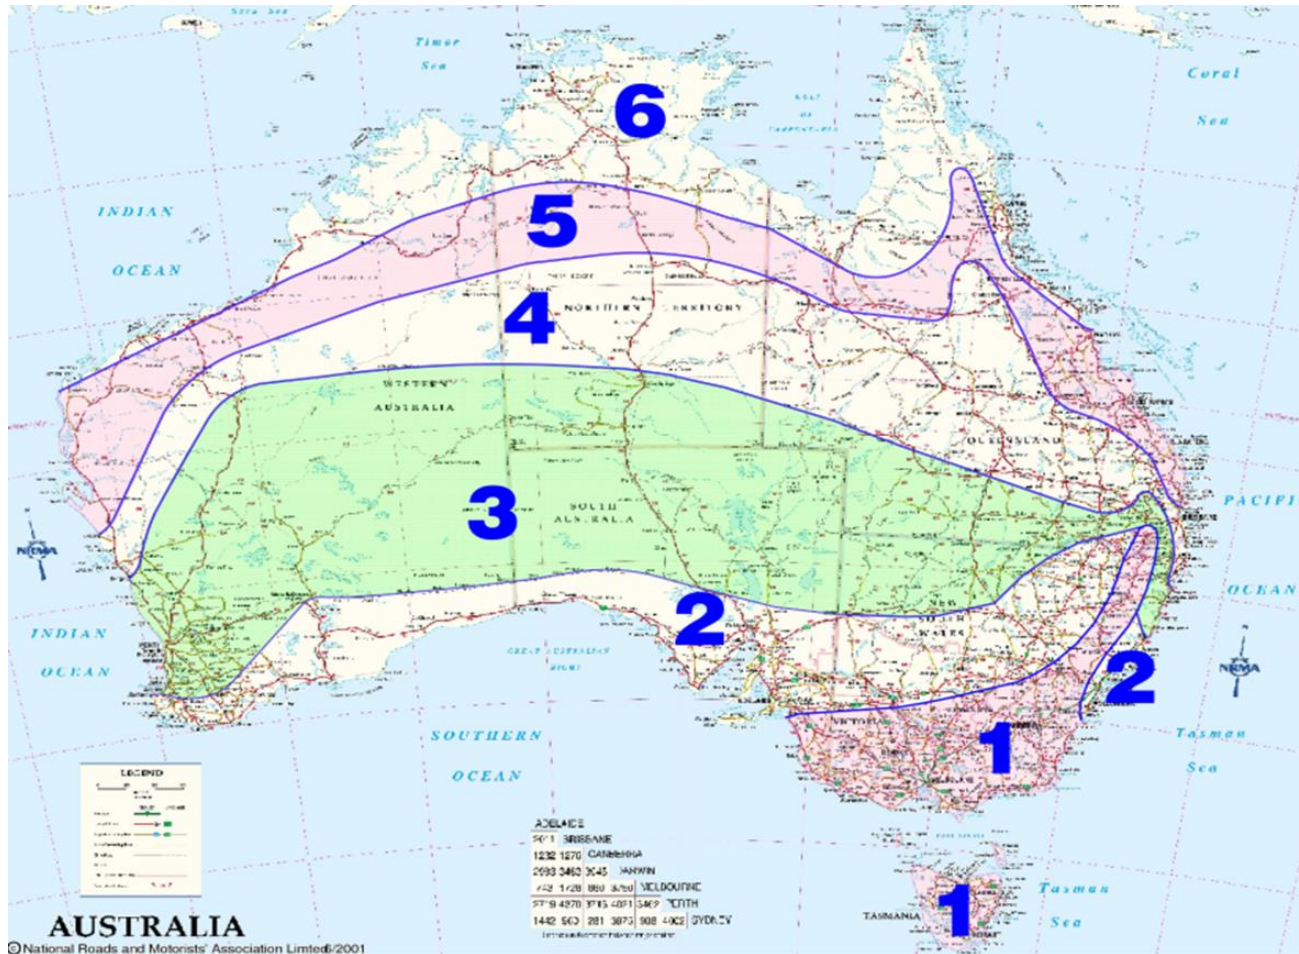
Timor Sea

Coral Sea

6

INDIAN OCEAN

5

4

NORTHERN TERRITORY

WESTERN AUSTRALIA

QUEENSLAND

3

SOUTH AUSTRALIA

PACIFIC OCEAN

NRMA

INDIAN OCEAN

2

NEW SOUTH WALES

GREAT AUSTRALIAN BIGHT

2

NRMA

VICTORIA

1

Tasman Sea

SOUTHERN OCEAN

LEGEND

ADELAIDE
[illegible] BRISBANE
1232 1270 CANBERRA
2093 3463 3945 DARWIN
742 1728 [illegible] 3790 MELBOURNE
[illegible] 4270 3715 4061 3469 PERTH
1442 960 281 3873 908 4062 SYDNEY

Tasman Sea

TASMANIA

1

AUSTRALIA

© National Roads and Motorists' Association Limited 6/2001